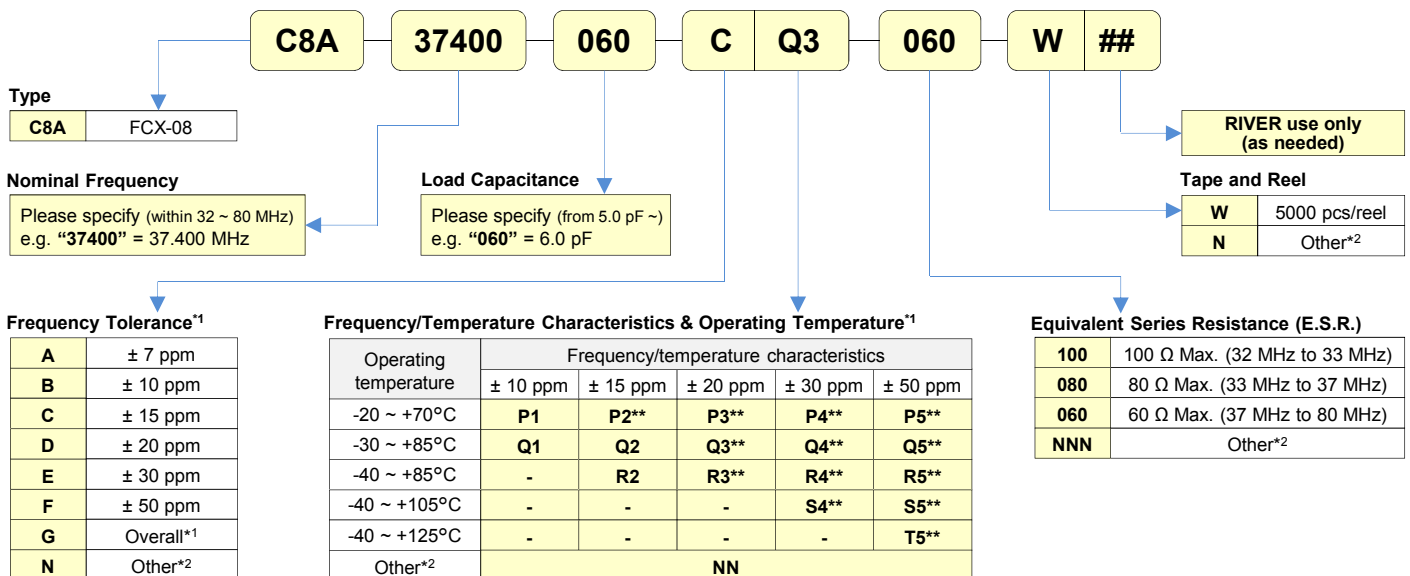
C8A 37400 060 C Q3 060 W ##

Type

| C8A | FCX-08 |
|---|---|

Nominal Frequency

Please specify (within 32 ~ 80 MHz)
e.g. **"37400"** = 37.400 MHz

Load Capacitance

Please specify (from 5.0 pF ~)
e.g. **"060"** = 6.0 pF

RIVER use only
(as needed)

Tape and Reel

| W | 5000 pcs/reel |
|---|---|
| N | Other*2 |

Frequency Tolerance*1

| A | ± 7 ppm |
|---|---|
| B | ± 10 ppm |
| C | ± 15 ppm |
| D | ± 20 ppm |
| E | ± 30 ppm |
| F | ± 50 ppm |
| G | Overall*1 |
| N | Other*2 |

Frequency/Temperature Characteristics & Operating Temperature*1

| Operating temperature | Frequency/temperature characteristics | | | | |
|---|---|---|---|---|---|
| | ± 10 ppm | ± 15 ppm | ± 20 ppm | ± 30 ppm | ± 50 ppm |
| -20 ~ +70°C | P1 | P2** | P3** | P4** | P5** |
| -30 ~ +85°C | Q1 | Q2 | Q3** | Q4** | Q5** |
| -40 ~ +85°C | - | R2 | R3** | R4** | R5** |
| -40 ~ +105°C | - | - | - | S4** | S5** |
| -40 ~ +125°C | - | - | - | - | T5** |
| Other*2 | NN | | | | |

Equivalent Series Resistance (E.S.R.)

| 100 | 100 Ω Max. (32 MHz to 33 MHz) |
|---|---|
| 080 | 80 Ω Max. (33 MHz to 37 MHz) |
| 060 | 60 Ω Max. (37 MHz to 80 MHz) |
| NNN | Other*2 |